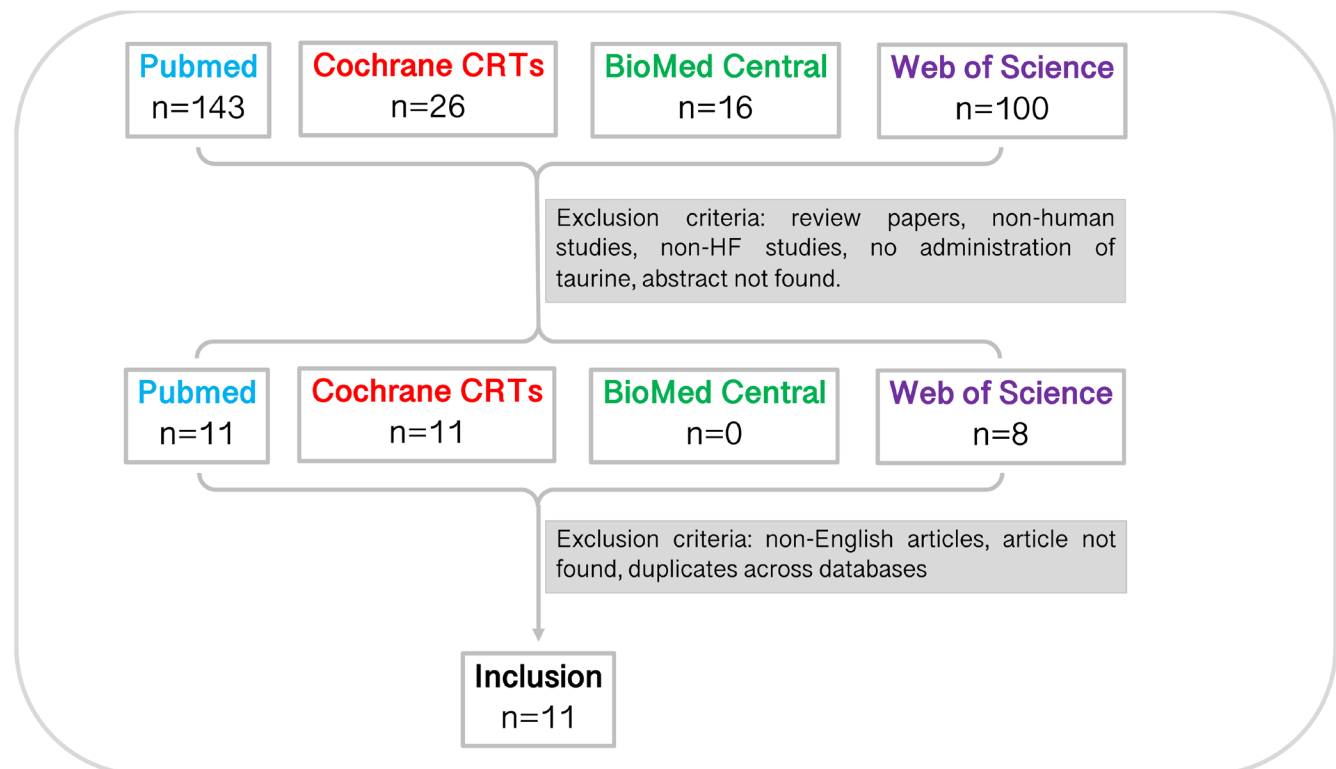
Pubmed
n=143

Cochrane CRTs
n=26

BioMed Central
n=16

Web of Science
n=100

Exclusion criteria: review papers, non-human studies, non-HF studies, no administration of taurine, abstract not found.

Pubmed
n=11

Cochrane CRTs
n=11

BioMed Central
n=0

Web of Science
n=8

Exclusion criteria: non-English articles, article not found, duplicates across databases

Inclusion
n=11